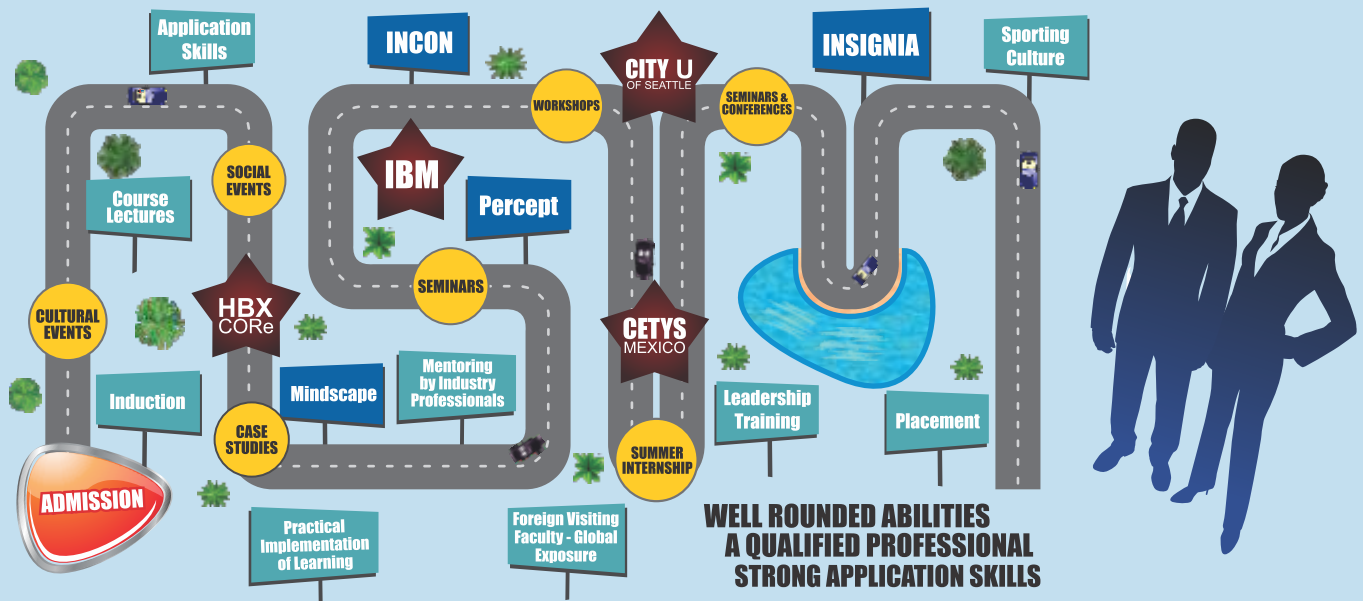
Application Skills

INCON

CITY U OF SEATTLE

INSIGNIA

Sporting Culture

WORKSHOPS

SEMINARS & CONFERENCES

SOCIAL EVENTS

IBM

Course Lectures

Percept

SEMINARS

CULTURAL EVENTS

HBX CORe

CETYS MEXICO

Induction

Mindscape

Mentoring by Industry Professionals

Leadership Training

Placement

CASE STUDIES

SUMMER INTERNSHIP

ADMISSION

Practical Implementation of Learning

Foreign Visiting Faculty - Global Exposure

WELL ROUNDED ABILITIES
A QUALIFIED PROFESSIONAL
STRONG APPLICATION SKILLS